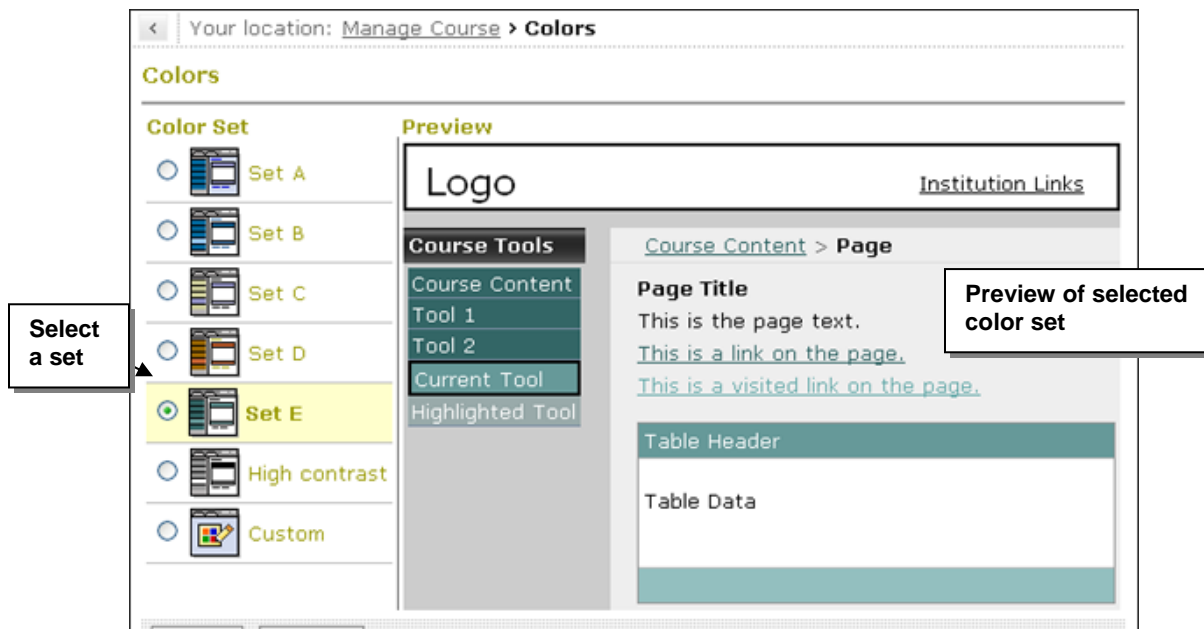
Your location: Manage Course > Colors

Colors

Color Set

Set A

Set B

Set C

Set D

Set E

High contrast

Custom

Preview

Logo

Institution Links

Course Tools

Course Content

Tool 1

Tool 2

Current Tool

Highlighted Tool

Course Content > Page

Page Title

This is the page text.

This is a link on the page.

This is a visited link on the page.

| Table Header |
|---|
| Table Data |

Select a set

Preview of selected color set